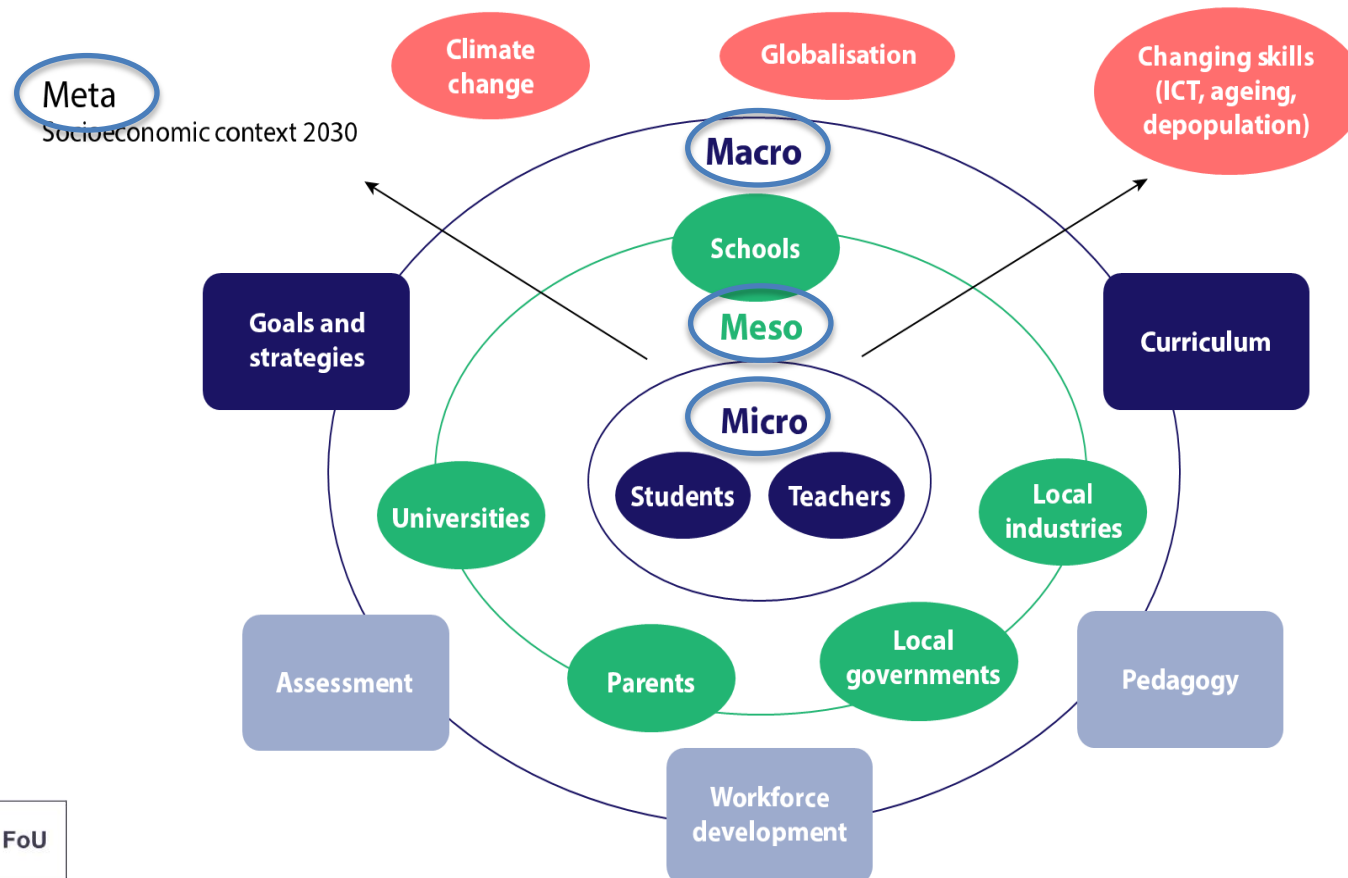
Meta
Socioeconomic context 2030

Climate change

Globalisation

Changing skills (ICT, ageing, depopulation)

Macro

Schools

Goals and strategies

Meso

Curriculum

Micro

Students

Teachers

Universities

Local industries

Assessment

Parents

Local governments

Pedagogy

Workforce development

FoU